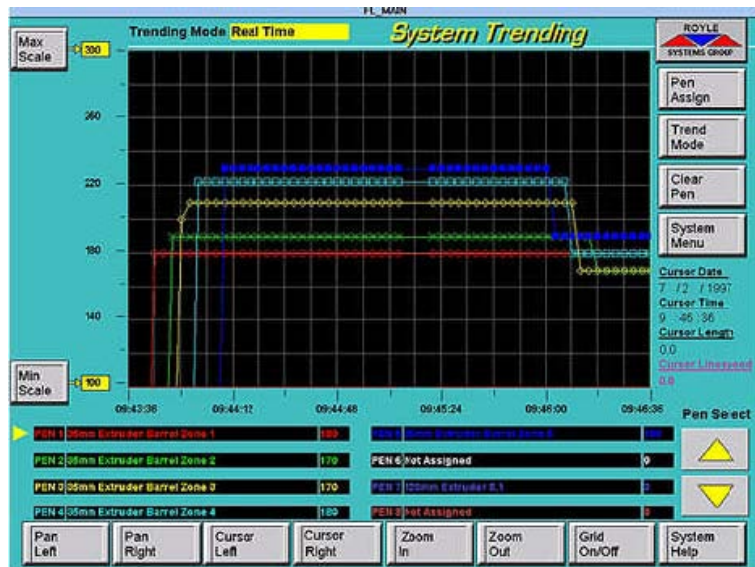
FL_MAIN

Max Scale

300

Trending Mode Real Time

System Trending

ROYLE SYSTEMS GROUP

Pen Assign

Trend Mode

Clear Pen

System Menu

260

220

180

140

Cursor Date
7 / 2 / 1997
Cursor Time
9 : 46 : 36
Cursor Length
0.0
Cursor Linespeed
0.0

Min Scale

100

09:43:36 09:44:12 09:44:48 09:45:24 09:46:00 09:46:36

Pen Select

PEN 1 35mm Extruder Barrel Zone 1 180

PEN 2 35mm Extruder Barrel Zone 2 170

PEN 3 35mm Extruder Barrel Zone 3 170

PEN 4 35mm Extruder Barrel Zone 4 180

PEN 5 35mm Extruder Barrel Zone 5 180

PEN 6 Not Assigned 0

PEN 7 120mm Extruder 5.1 0

PEN 8 Not Assigned 0

Pan Left

Pan Right

Cursor Left

Cursor Right

Zoom In

Zoom Out

Grid On/Off

System Help